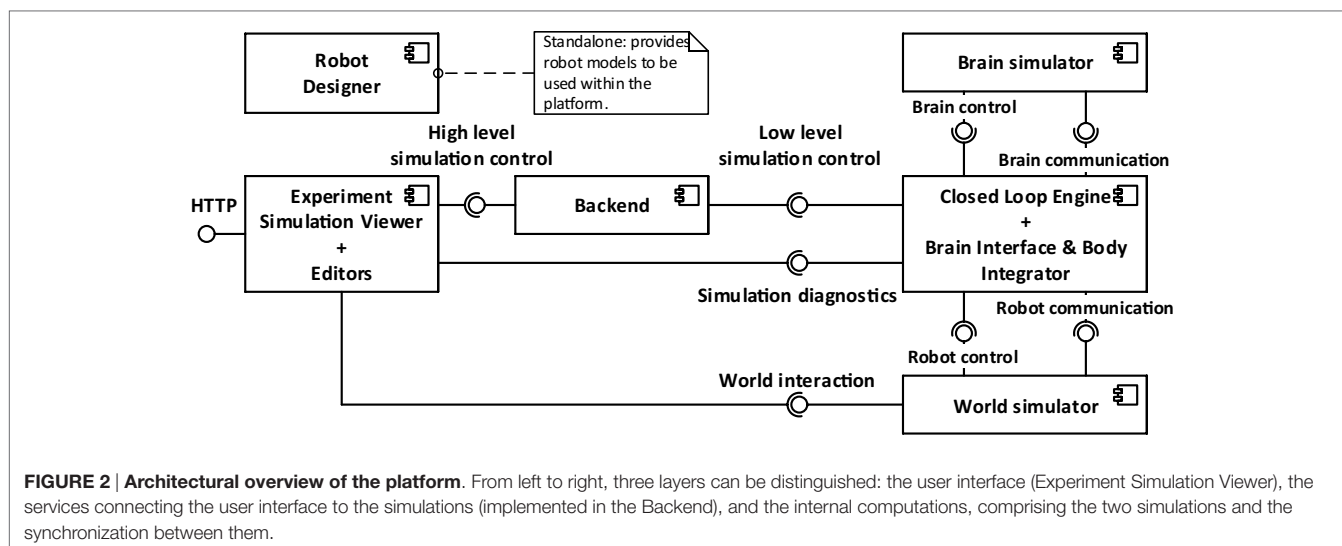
Robot Designer

Standalone: provides robot models to be used within the platform.

Brain simulator

Brain control

Brain communication

High level simulation control

Low level simulation control

HTTP

Experiment Simulation Viewer + Editors

Backend

Closed Loop Engine + Brain Interface & Body Integrator

Simulation diagnostics

Robot communication

Robot control

World interaction

World simulator

**FIGURE 2** | **Architectural overview of the platform**. From left to right, three layers can be distinguished: the user interface (Experiment Simulation Viewer), the services connecting the user interface to the simulations (implemented in the Backend), and the internal computations, comprising the two simulations and the synchronization between them.